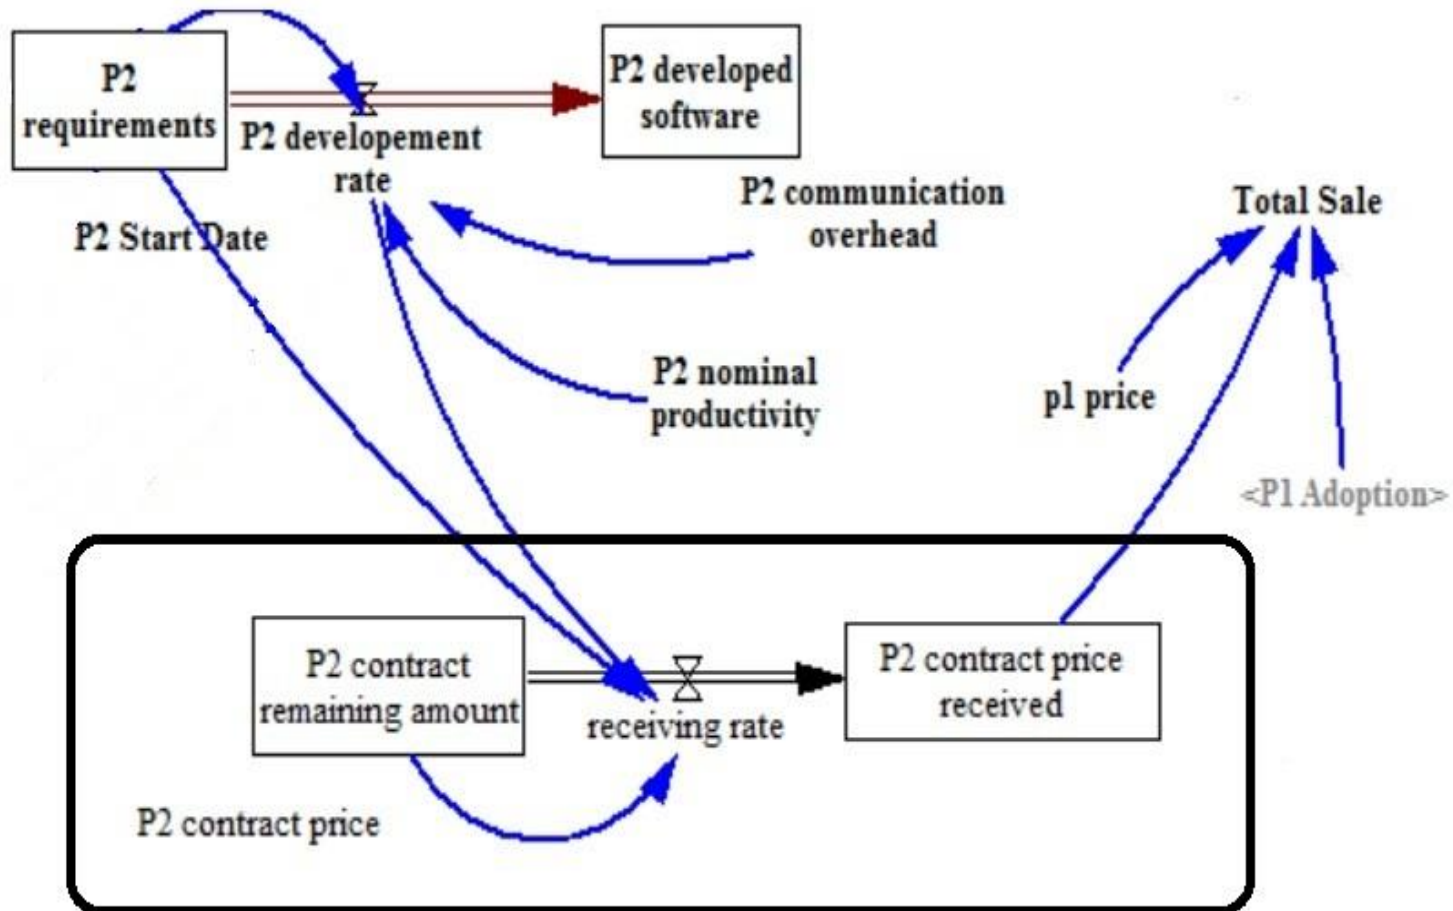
P2 requirements

P2 developement rate

P2 developed software

P2 communication overhead

Total Sale

P2 Start Date

P2 nominal productivity

p1 price

<P1 Adoption>

P2 contract remaining amount

receiving rate

P2 contract price received

P2 contract price